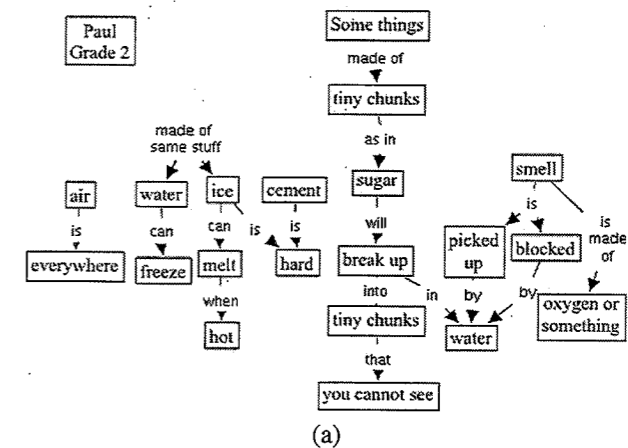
Paul
Grade 2

Some things
made of
tiny chunks
as in
sugar
will
break up
into
tiny chunks
that
you cannot see

made of same stuff
air
is
everywhere

water
can
freeze

ice
can
melt
when
hot

cement
is
hard

is

in

smell
is
picked up
blocked
by
by
water
is made of
oxygen or something

(a)